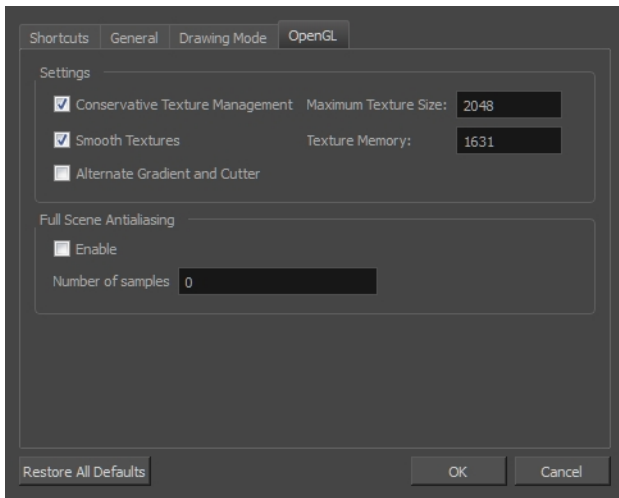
Shortcuts General Drawing Mode OpenGL

Settings

Conservative Texture Management Maximum Texture Size: 2048

Smooth Textures Texture Memory: 1631

Alternate Gradient and Cutter

Full Scene Antialiasing

Enable

Number of samples 0

Restore All Defaults OK Cancel